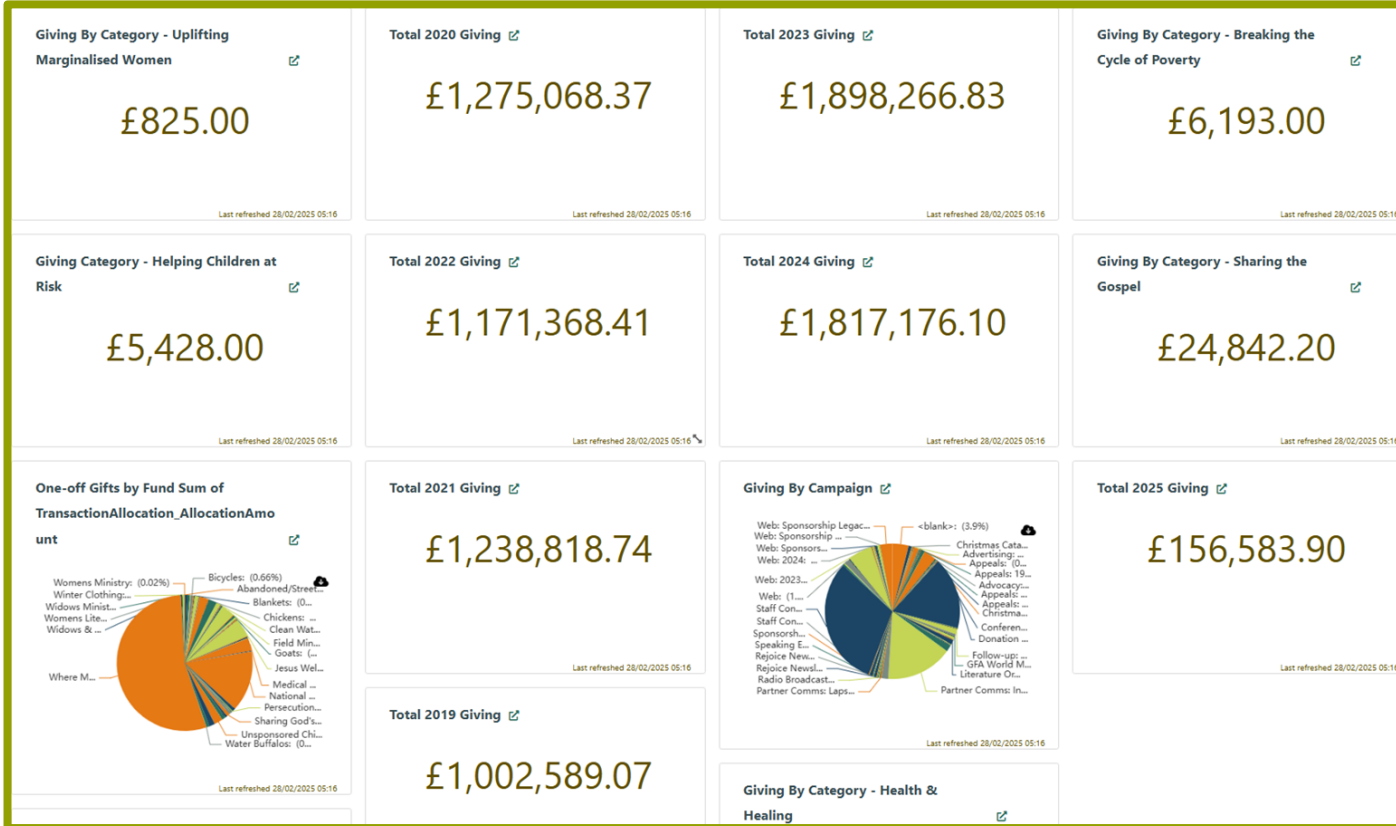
Giving By Category - Uplifting Marginalised Women

£825.00

Last refreshed 28/02/2025 05:16

Total 2020 Giving

£1,275,068.37

Last refreshed 28/02/2025 05:16

Total 2023 Giving

£1,898,266.83

Last refreshed 28/02/2025 05:16

Giving By Category - Breaking the Cycle of Poverty

£6,193.00

Last refreshed 28/02/2025 05:16

Giving Category - Helping Children at Risk

£5,428.00

Last refreshed 28/02/2025 05:16

Total 2022 Giving

£1,171,368.41

Last refreshed 28/02/2025 05:16

Total 2024 Giving

£1,817,176.10

Last refreshed 28/02/2025 05:16

Giving By Category - Sharing the Gospel

£24,842.20

Last refreshed 28/02/2025 05:16

One-off Gifts by Fund Sum of TransactionAllocation_AllocationAmount

Womens Ministry: (0.02%)
Winter Clothing:...
Widows Minist...
Womens Lite...
Widows & ...
Where M...
Bicycles: (0.66%)
Abandoned/Street...
Blankets: (0...
Chickens: ...
Clean Wat...
Field Min...
Goats: (...
Jesus Wel...
Medical ...
National ...
Persecution...
Sharing God's...
Unsponsored Chi...
Water Buffalos: (0...

Last refreshed 28/02/2025 05:16

Total 2021 Giving

£1,238,818.74

Last refreshed 28/02/2025 05:16

Total 2019 Giving

£1,002,589.07

Giving By Campaign

Web: Sponsorship Legac...
Web: Sponsorship ...
Web: Sponsors...
Web: 2024: ...
Web: 2023...
Web: (1...
Staff Con...
Staff Con...
Sponsorsh...
Speaking E...
Rejoice New...
Rejoice Newsl...
Radio Broadcast...
Partner Comms: Laps...
<blank>: (3.9%)
Christmas Cata...
Advertising: ...
Appeals: ...
Appeals: 19...
Advocacy:...
Appeals: ...
Appeals: ...
Christma...
Conferen...
Donation ...
Follow-up: ...
GFA World M...
Literature Or...
Partner Comms: In...

Last refreshed 28/02/2025 05:16

Total 2025 Giving

£156,583.90

Last refreshed 28/02/2025 05:16

Giving By Category - Health & Healing